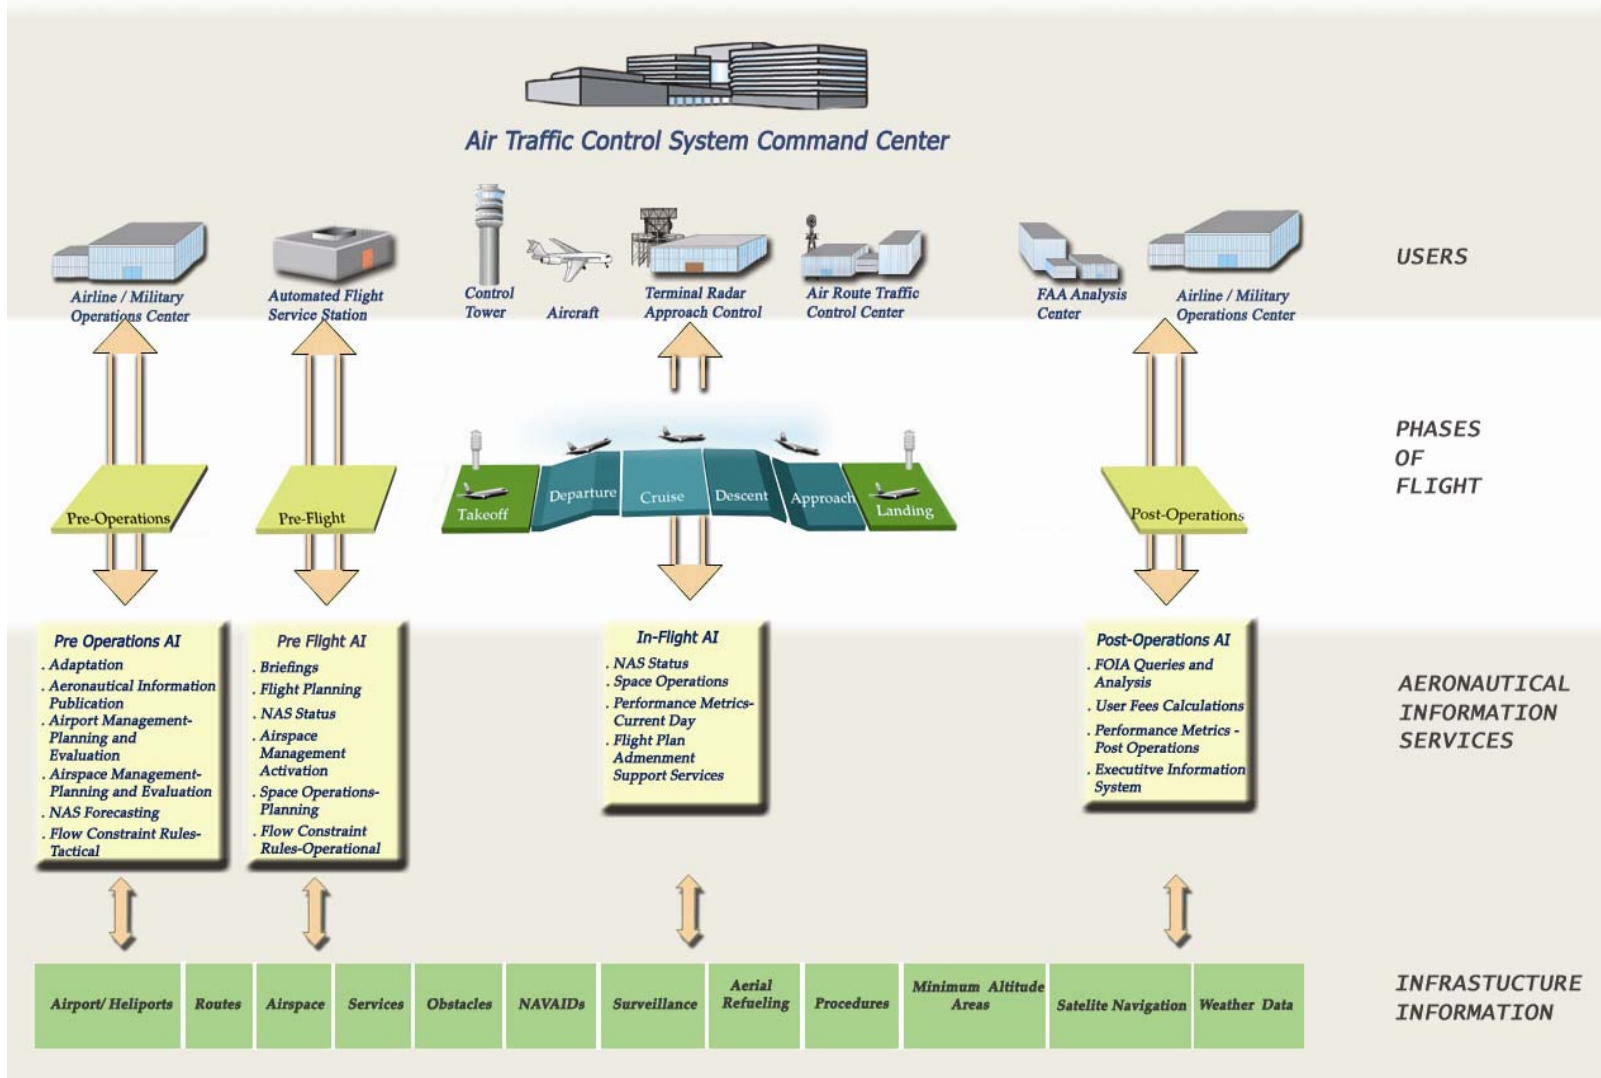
Air Traffic Control System Command Center

Airline / Military Operations Center

Automated Flight Service Station

Control Tower

Aircraft

Terminal Radar Approach Control

Air Route Traffic Control Center

FAA Analysis Center

Airline / Military Operations Center

USERS

PHASES OF FLIGHT

Pre-Operations

Pre-Flight

Takeoff

Departure

Cruise

Descent

Approach

Landing

Post-Operations

Pre Operations AI
. Adaptation
. Aeronautical Information Publication
. Airport Management-Planning and Evaluation
. Airspace Management-Planning and Evaluation
. NAS Forecasting
. Flow Constraint Rules-Tactical

Pre Flight AI
. Briefings
. Flight Planning
. NAS Status
. Airspace Management Activation
. Space Operations-Planning
. Flow Constraint Rules-Operational

In-Flight AI
. NAS Status
. Space Operations
. Performance Metrics-Current Day
. Flight Plan Admenment Support Services

Post-Operations AI
. FOIA Queries and Analysis
. User Fees Calculations
. Performance Metrics - Post Operations
. Executitve Information System

AERONAUTICAL INFORMATION SERVICES

| Airport/ Heliports | Routes | Airspace | Services | Obstacles | NAVAIDs | Surveillance | Aerial Refueling | Procedures | Minimum Altitude Areas | Satelite Navigation | Weather Data |
|---|---|---|---|---|---|---|---|---|---|---|---|

INFRASTUCTURE INFORMATION